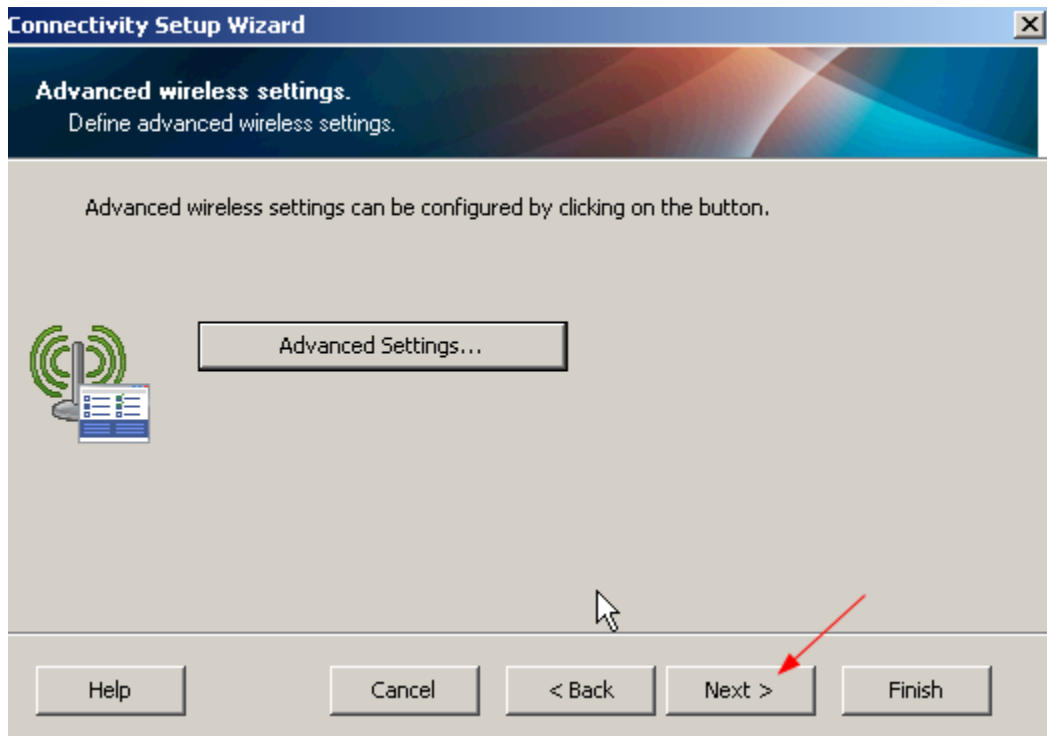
Connectivity Setup Wizard

Advanced wireless settings.
Define advanced wireless settings.

Advanced wireless settings can be configured by clicking on the button.

Advanced Settings...

Help

Cancel

< Back

Next >

Finish